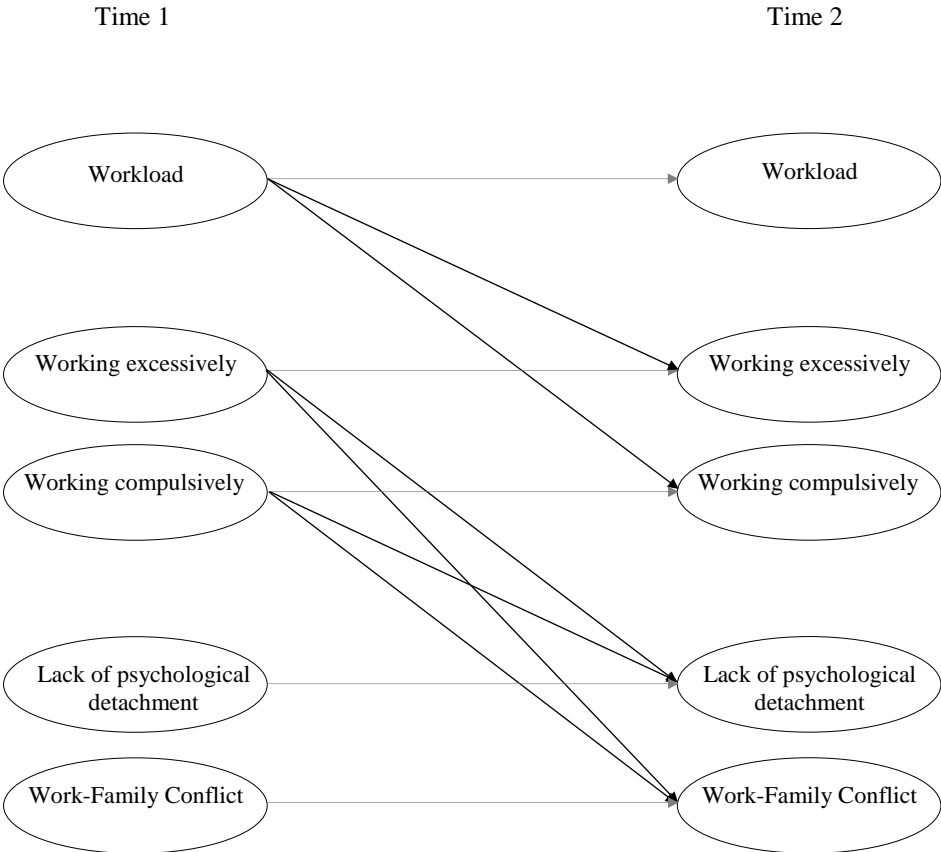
Time 1

Time 2

Workload

Workload

Working excessively

Working excessively

Working compulsively

Working compulsively

Lack of psychological detachment

Lack of psychological detachment

Work-Family Conflict

Work-Family Conflict